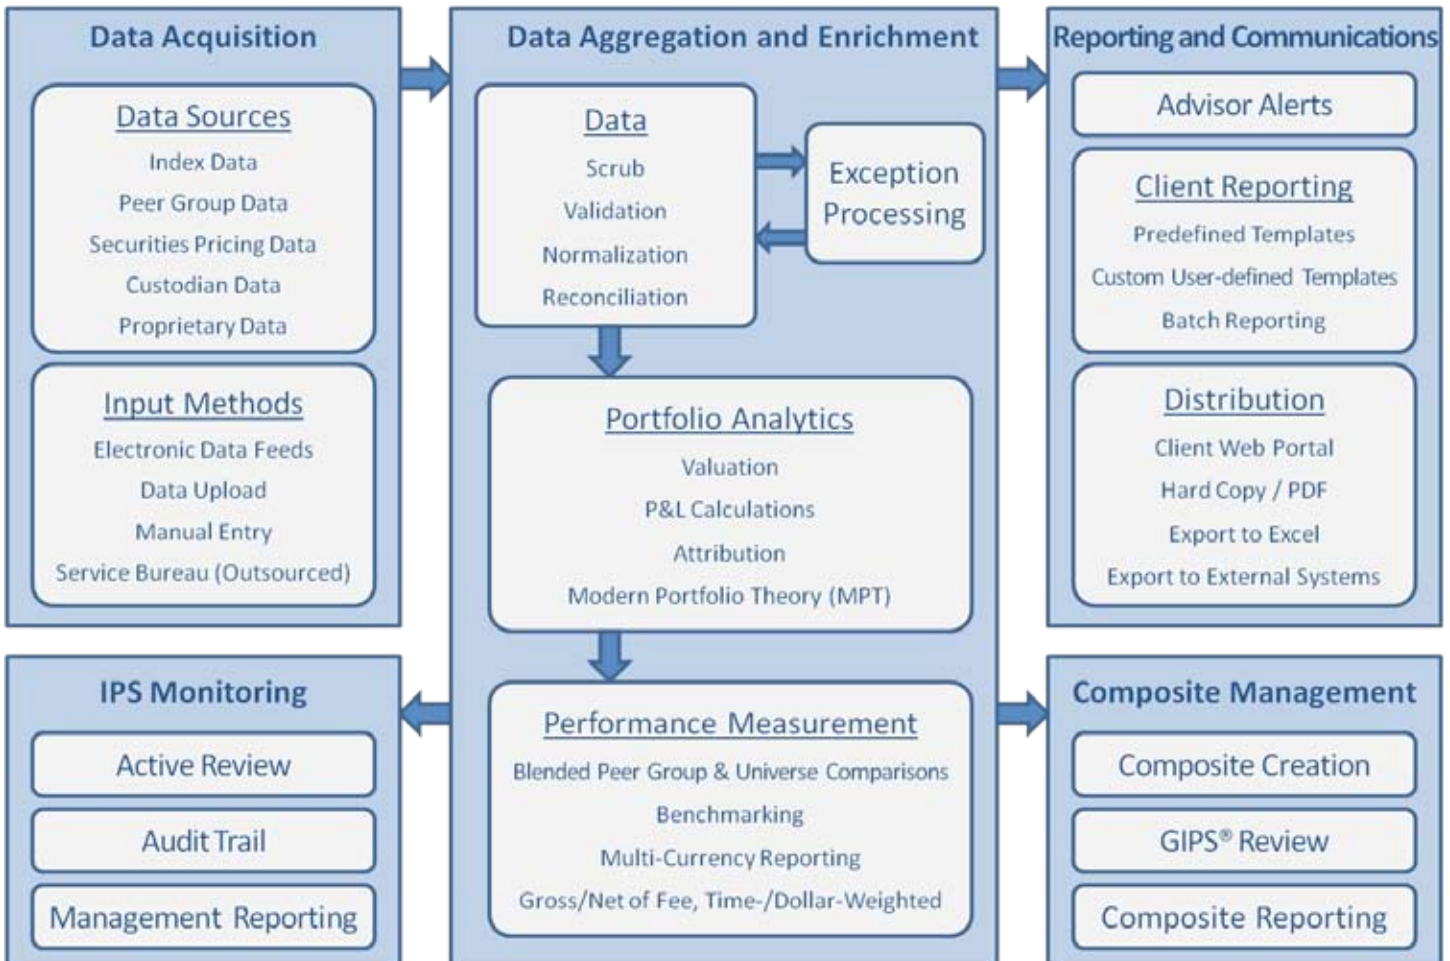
Data Acquisition

Data Sources
Index Data
Peer Group Data
Securities Pricing Data
Custodian Data
Proprietary Data

Input Methods
Electronic Data Feeds
Data Upload
Manual Entry
Service Bureau (Outsourced)

Data Aggregation and Enrichment

Data
Scrub
Validation
Normalization
Reconciliation

Exception Processing

Portfolio Analytics
Valuation
P&L Calculations
Attribution
Modern Portfolio Theory (MPT)

Performance Measurement
Blended Peer Group & Universe Comparisons
Benchmarking
Multi-Currency Reporting
Gross/Net of Fee, Time-/Dollar-Weighted

Reporting and Communications

Advisor Alerts

Client Reporting
Predefined Templates
Custom User-defined Templates
Batch Reporting

Distribution
Client Web Portal
Hard Copy / PDF
Export to Excel
Export to External Systems

IPS Monitoring

Active Review

Audit Trail

Management Reporting

Composite Management

Composite Creation

GIPS® Review

Composite Reporting